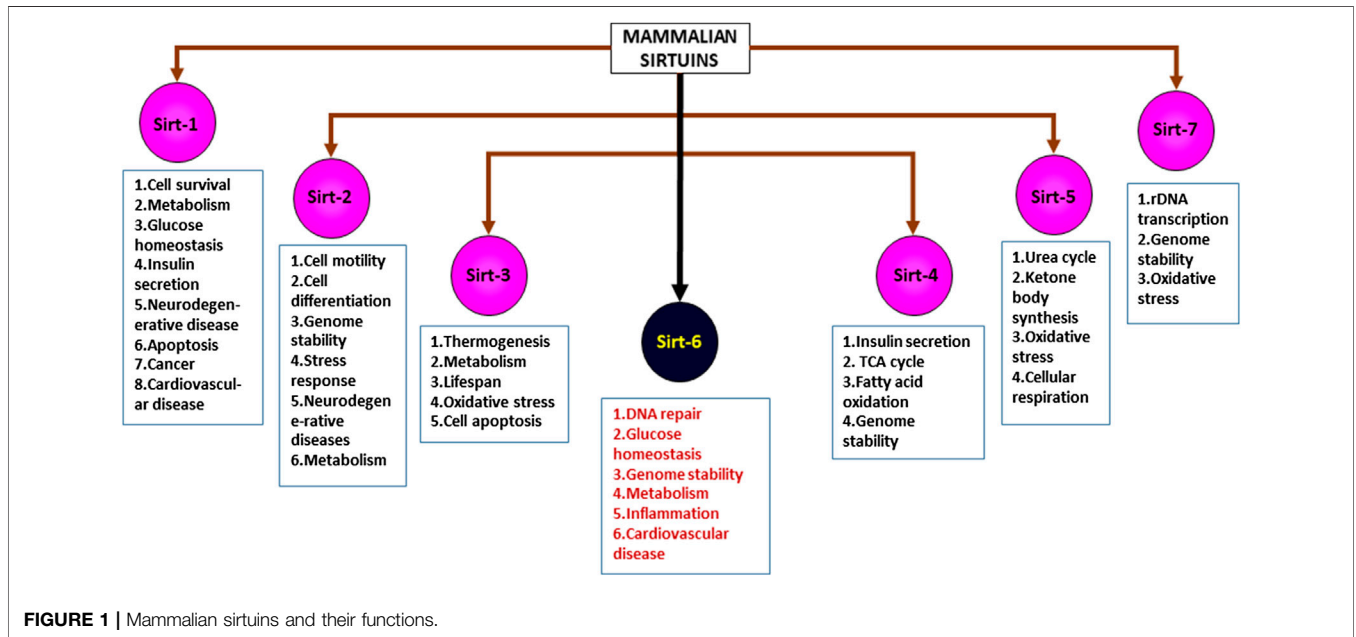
MAMMALIAN SIRTUINS

Sirt-1

1.Cell survival
2.Metabolism
3.Glucose homeostasis
4.Insulin secretion
5.Neurodegenerative disease
6.Apoptosis
7.Cancer
8.Cardiovascular disease

Sirt-2

1.Cell motility
2.Cell differentiation
3.Genome stability
4.Stress response
5.Neurodegenerative diseases
6.Metabolism

Sirt-3

1.Thermogenesis
2.Metabolism
3.Lifespan
4.Oxidative stress
5.Cell apoptosis

Sirt-6

1.DNA repair
2.Glucose homeostasis
3.Genome stability
4.Metabolism
5.Inflammation
6.Cardiovascular disease

Sirt-4

1.Insulin secretion
2. TCA cycle
3.Fatty acid oxidation
4.Genome stability

Sirt-5

1.Urea cycle
2.Ketone body synthesis
3.Oxidative stress
4.Cellular respiration

Sirt-7

1.rDNA transcription
2.Genome stability
3.Oxidative stress

FIGURE 1 | Mammalian sirtuins and their functions.